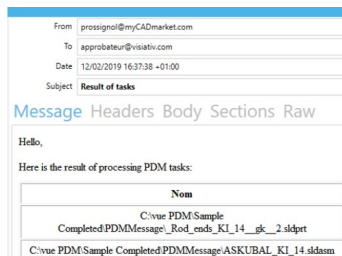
From prossignol@myCADmarket.com

To approbateur@visiativ.com

Date 12/02/2019 16:37:38 +01:00

Subject Result of tasks

Message Headers Body Sections Raw

Hello,

Here is the result of processing PDM tasks:

| Nom |
|---|
| C:\vue PDM\Sample Completed\PDMMessage\_Rod_ends_KI_14__gk__2.sldprt |
| C:\vue PDM\Sample Completed\PDMMessage\ASKUBAL_KI_14.sldasm |